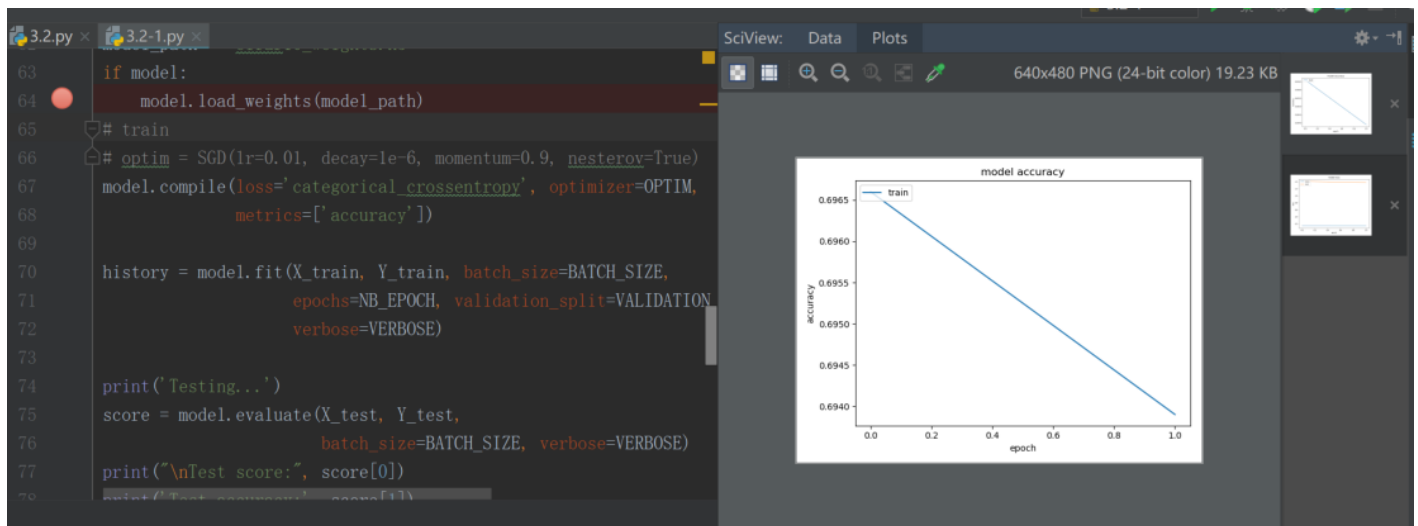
3.2.py × 3.2-1.py ×

63 if model:
64 model.load_weights(model_path)
65 # train
66 # optim = SGD(lr=0.01, decay=1e-6, momentum=0.9, nesterov=True)
67 model.compile(loss='categorical_crossentropy', optimizer=OPTIM,
68 metrics=['accuracy'])
69
70 history = model.fit(X_train, Y_train, batch_size=BATCH_SIZE,
71 epochs=NB_EPOCH, validation_split=VALIDATION
72 verbose=VERBOSE)
73
74 print('Testing...')
75 score = model.evaluate(X_test, Y_test,
76 batch_size=BATCH_SIZE, verbose=VERBOSE)
77 print("\nTest score:", score[0])

SciView: Data Plots

640x480 PNG (24-bit color) 19.23 KB

model accuracy

train

accuracy

0.6965
0.6960
0.6955
0.6950
0.6945
0.6940

0.0 0.2 0.4 0.6 0.8 1.0

epoch